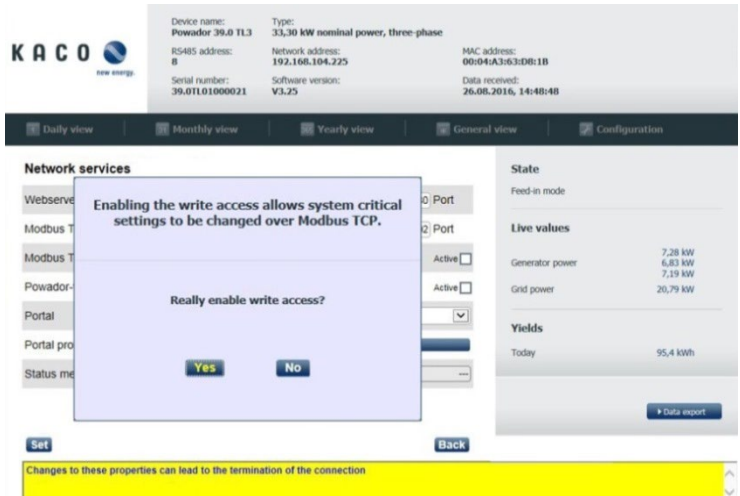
KACO
new energy.

Device name:
Powador 39.0 TL3
RS485 address:
8
Serial number:
39.0TL01000021

Type:
33,30 kW nominal power, three-phase
Network address:
192.168.104.225
Software version:
V3.25

MAC address:
00:04:A3:63:D8:1B
Data received:
26.08.2016, 14:48:48

Daily view | Monthly view | Yearly view | General view | Configuration

Network services

Webserve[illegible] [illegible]0 Port
Modbus T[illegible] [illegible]2 Port
Modbus T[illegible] Active
Powador-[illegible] Active
Portal
Portal pro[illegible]
Status me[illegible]

Enabling the write access allows system critical settings to be changed over Modbus TCP.

Really enable write access?

Yes No

Set
Back

Changes to these properties can lead to the termination of the connection

State
Feed-in mode

Live values
Generator power 7,28 kW
6,83 kW
7,19 kW
Grid power 20,79 kW

Yields
Today 95,4 kWh

▸ Data export